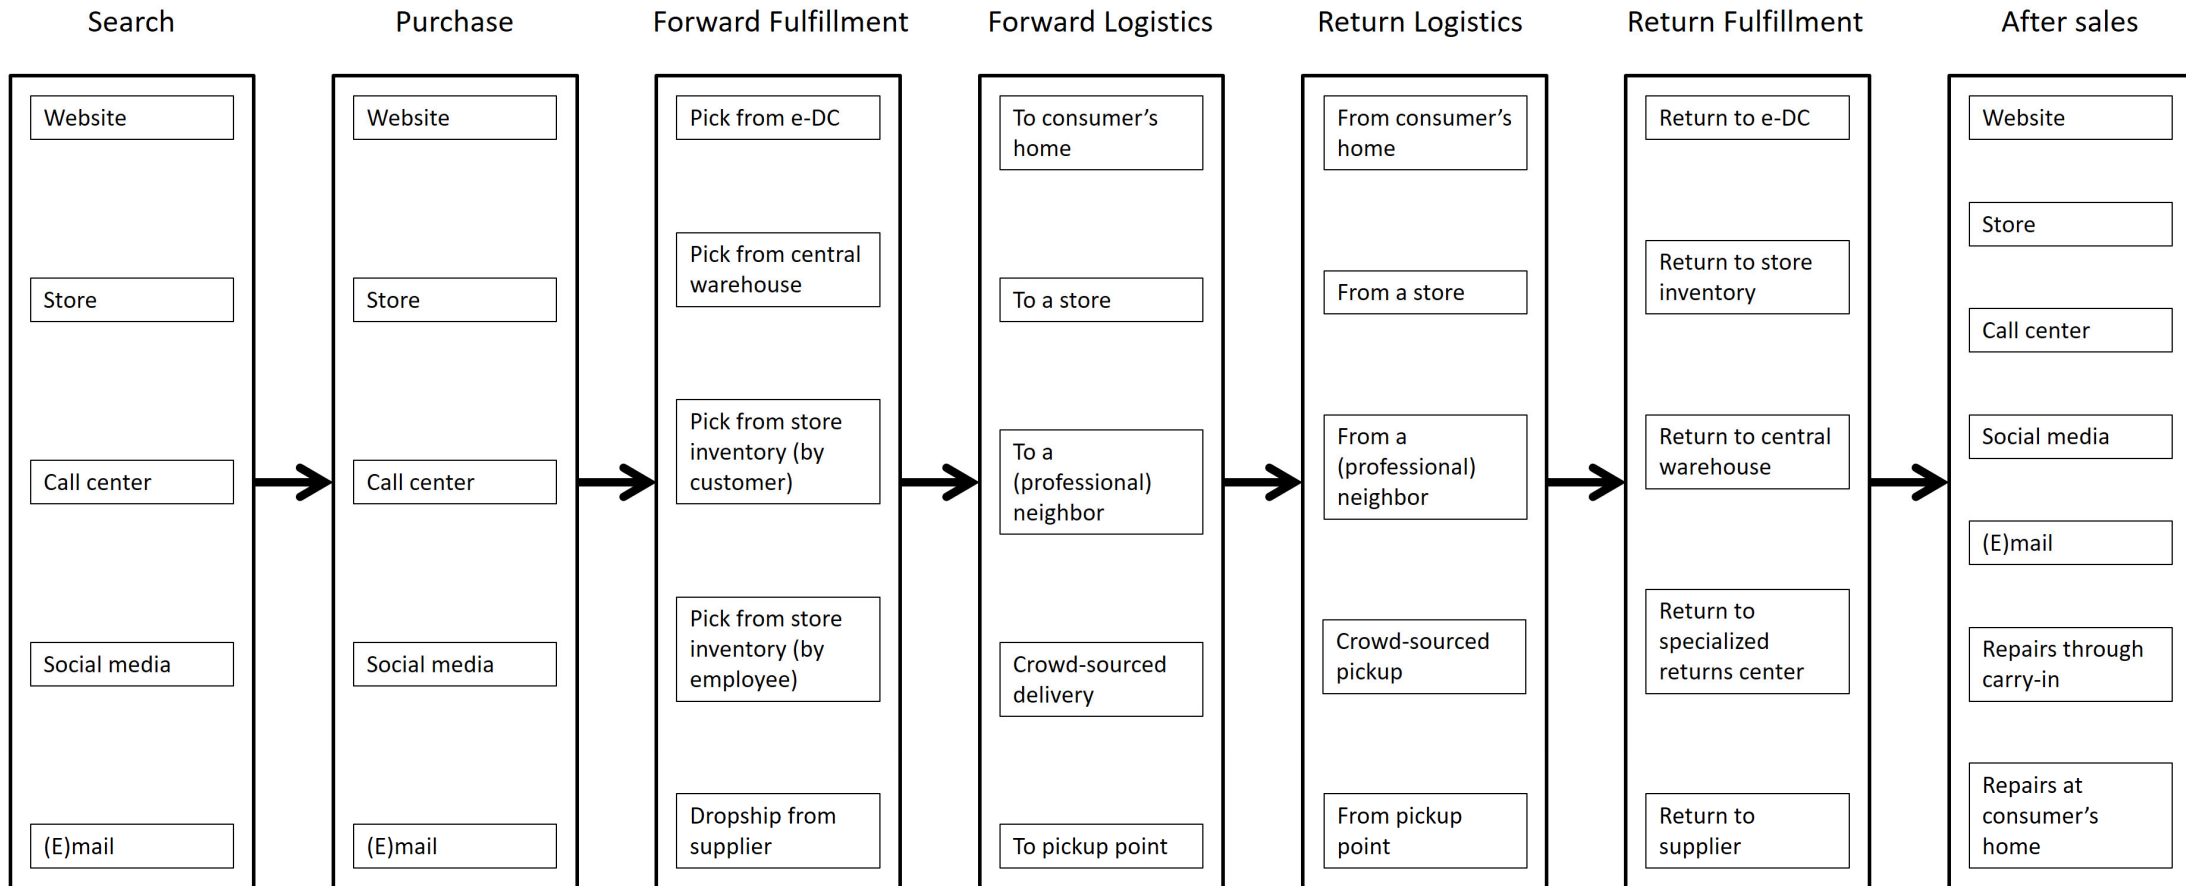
Search

Website

Store

Call center

Social media

(E)mail

Purchase

Website

Store

Call center

Social media

(E)mail

Forward Fulfillment

Pick from e-DC

Pick from central warehouse

Pick from store inventory (by customer)

Pick from store inventory (by employee)

Dropship from supplier

Forward Logistics

To consumer's home

To a store

To a (professional) neighbor

Crowd-sourced delivery

To pickup point

Return Logistics

From consumer's home

From a store

From a (professional) neighbor

Crowd-sourced pickup

From pickup point

Return Fulfillment

Return to e-DC

Return to store inventory

Return to central warehouse

Return to specialized returns center

Return to supplier

After sales

Website

Store

Call center

Social media

(E)mail

Repairs through carry-in

Repairs at consumer's home